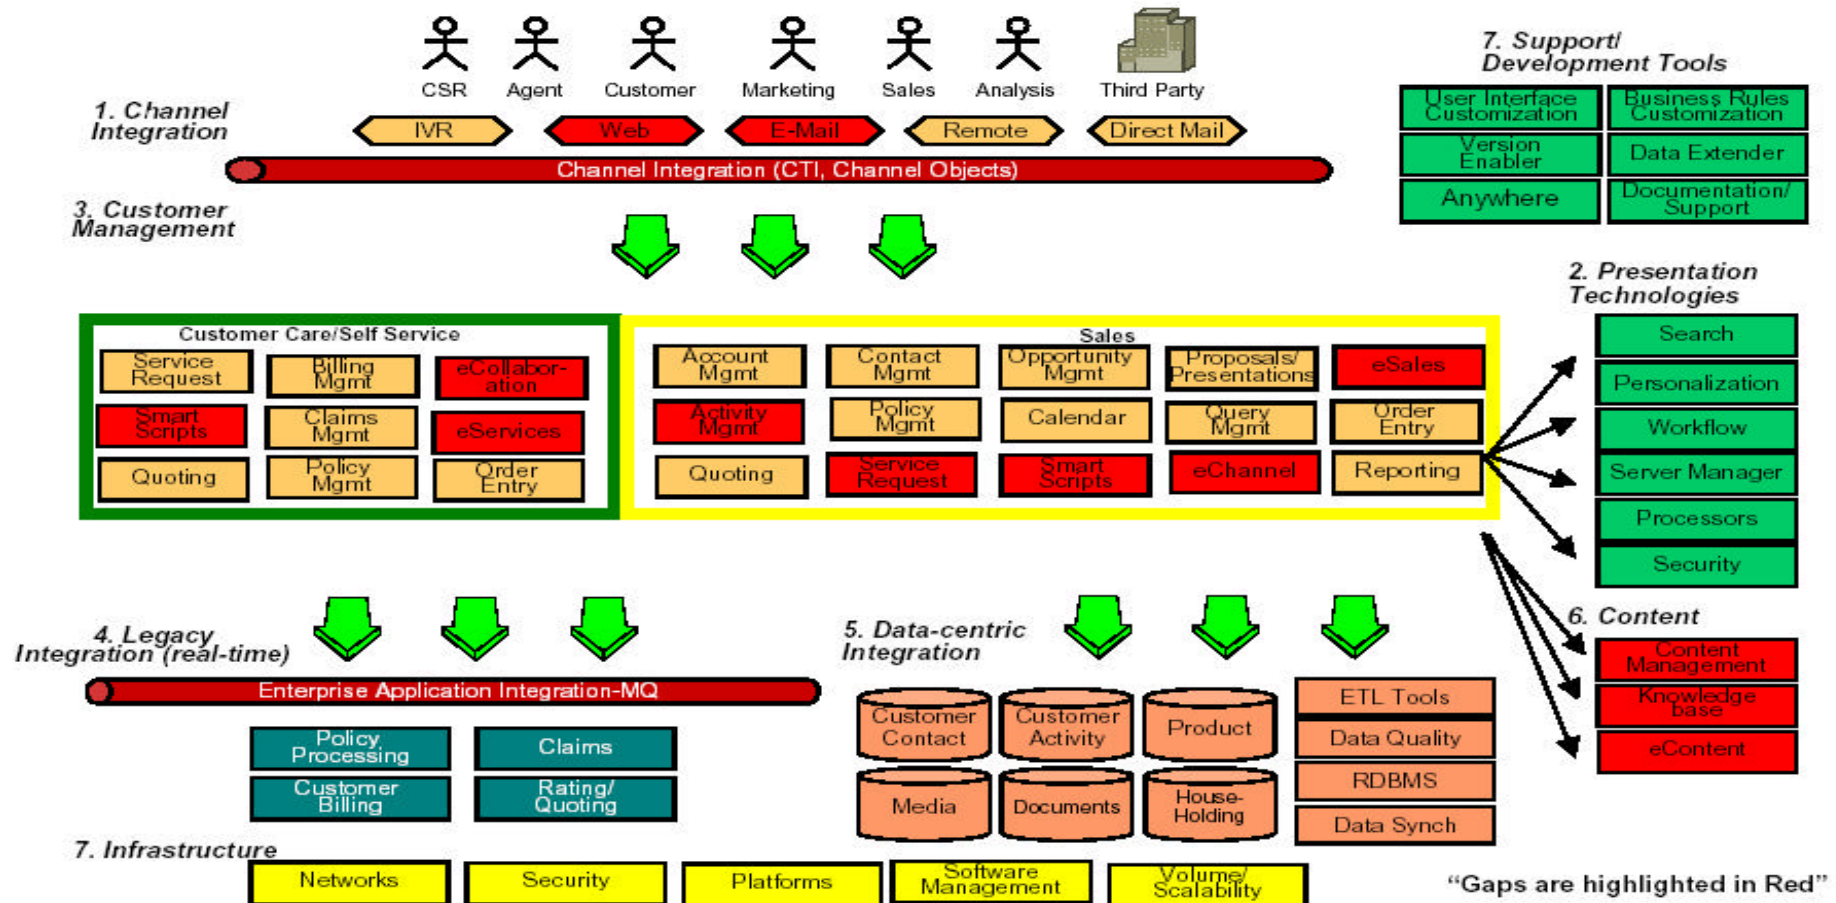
CSR Agent Customer Marketing Sales Analysis Third Party

1. Channel Integration

IVR Web E-Mail Remote Direct Mail

Channel Integration (CTI, Channel Objects)

3. Customer Management

7. Support/ Development Tools

| User Interface Customization | Business Rules Customization |
|---|---|
| Version Enabler | Data Extender |
| Anywhere | Documentation/ Support |

2. Presentation Technologies

Customer Care/Self Service

Service Request, Billing Mgmt, eCollaboration, Smart Scripts, Claims Mgmt, eServices, Quoting, Policy Mgmt, Order Entry

Sales

Account Mgmt, Contact Mgmt, Opportunity Mgmt, Proposals/ Presentations, eSales, Activity Mgmt, Policy Mgmt, Calendar, Query Mgmt, Order Entry, Quoting, Service Request, Smart Scripts, eChannel, Reporting

Search
Personalization
Workflow
Server Manager
Processors
Security

6. Content

Content Management
Knowledge base
eContent

4. Legacy Integration (real-time)

Enterprise Application Integration-MQ

Policy Processing
Claims
Customer Billing
Rating/ Quoting

5. Data-centric Integration

Customer Contact
Customer Activity
Product
Media
Documents
House-Holding

ETL Tools
Data Quality
RDBMS
Data Synch

7. Infrastructure

Networks Security Platforms Software Management Volume/ Scalability

"Gaps are highlighted in Red"